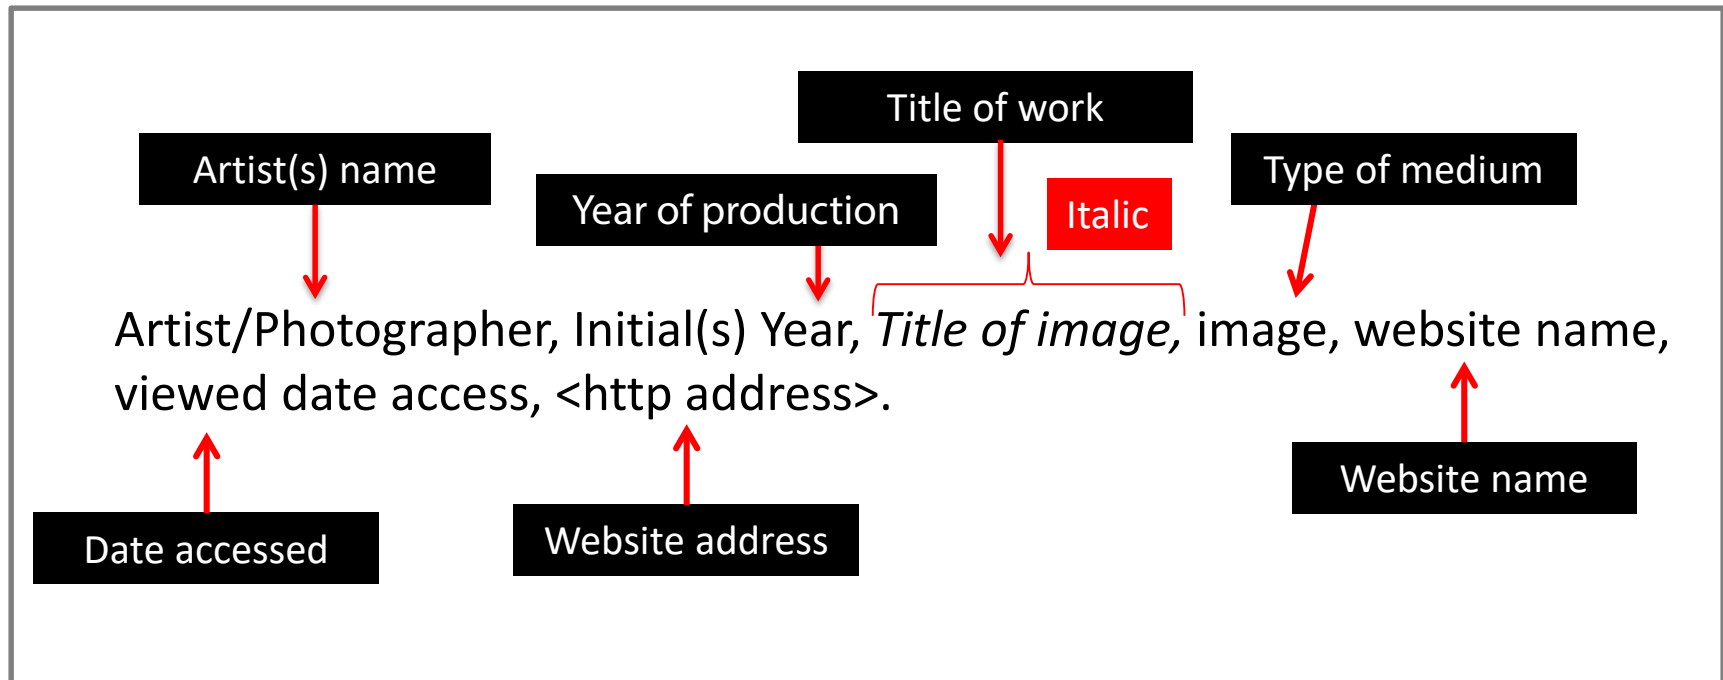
Title of work

Artist(s) name

Year of production

Italic

Type of medium

Artist/Photographer, Initial(s) Year, *Title of image,* image, website name, viewed date access, <http address>.

Website name

Date accessed

Website address